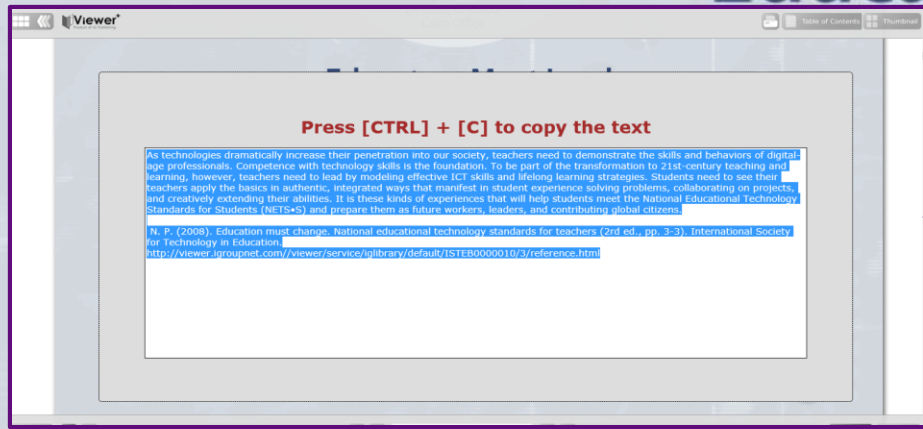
Viewer

Table of Contents Thumbnail

Press [CTRL] + [C] to copy the text

As technologies dramatically increase their penetration into our society, teachers need to demonstrate the skills and behaviors of digital-age professionals. Competence with technology skills is the foundation. To be part of the transformation to 21st-century teaching and learning, however, teachers need to lead by modeling effective ICT skills and lifelong learning strategies. Students need to see their teachers apply the basics in authentic, integrated ways that manifest in student experience solving problems, collaborating on projects, and creatively extending their abilities. It is these kinds of experiences that will help students meet the National Educational Technology Standards for Students (NETS•S) and prepare them as future workers, leaders, and contributing global citizens.

N. P. (2008). Education must change. National educational technology standards for teachers (2rd ed., pp. 3-3). International Society for Technology in Education.
http://viewer.igroupnet.com//viewer/service/iglibrary/default/ISTEB0000010/3/reference.html